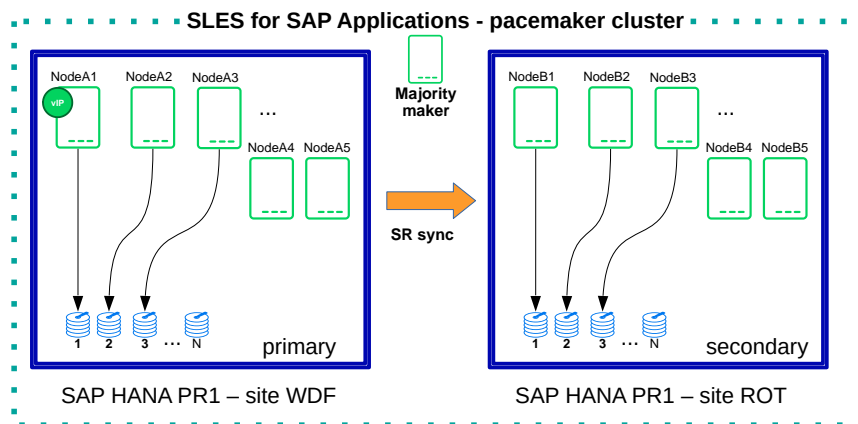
SLES for SAP Applications - pacemaker cluster

NodeA1
vIP
NodeA2
NodeA3
...
NodeA4
NodeA5
1
2
3
...
N
primary

Majority maker

SR sync

NodeB1
NodeB2
NodeB3
...
NodeB4
NodeB5
1
2
3
...
N
secondary

SAP HANA PR1 – site WDF

SAP HANA PR1 – site ROT